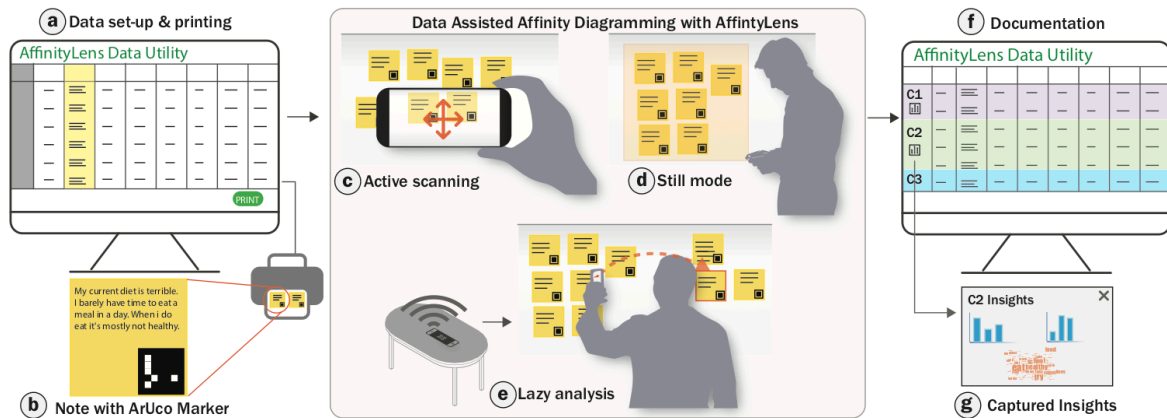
a Data set-up & printing

AffinityLens Data Utility

PRINT

b Note with ArUco Marker

My current diet is terrible. I barely have time to eat a meal in a day. When i do eat it's mostly not healthy.

Data Assisted Affinity Diagramming with AffintyLens

c Active scanning

d Still mode

e Lazy analysis

f Documentation

AffinityLens Data Utility

C1

C2

C3

C2 Insights

g Captured Insights